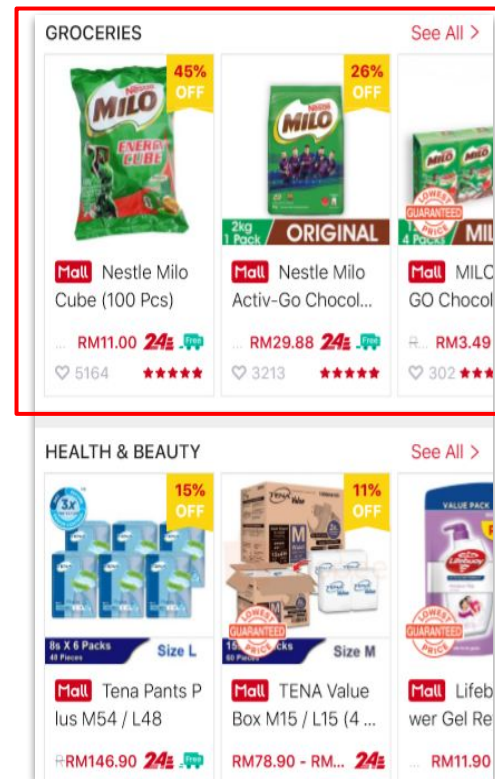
GROCERIES
See All >

45% OFF
Nestlé MILO ENERGY CUBE
Mall Nestle Milo Cube (100 Pcs)
... RM11.00 24 Free
♡ 5164 ★★★★★

26% OFF
Nestlé MILO
2kg 1 Pack ORIGINAL
Mall Nestle Milo Activ-Go Chocol...
... RM29.88 24 Free
♡ 3213 ★★★★★

MILO
LOWEST PRICE GUARANTEED
4 Packs MIL
Mall MILO GO Chocol
R... RM3.49
♡ 302 ★★

HEALTH & BEAUTY
See All >

15% OFF
3x
8s X 6 Packs 48 Pieces Size L
Mall Tena Pants Plus M54 / L48
RM146.90 24 Free

11% OFF
TENA Value
M
LOWEST PRICE GUARANTEED
15 ...cks 60 Pieces Size M
Mall TENA Value Box M15 / L15 (4 ...
RM78.90 - RM... 24

VALUE PACK
Lifebuoy
LOWEST PRICE GUARANTEED
Mall Lifebuoy wer Gel Re
RM11.90